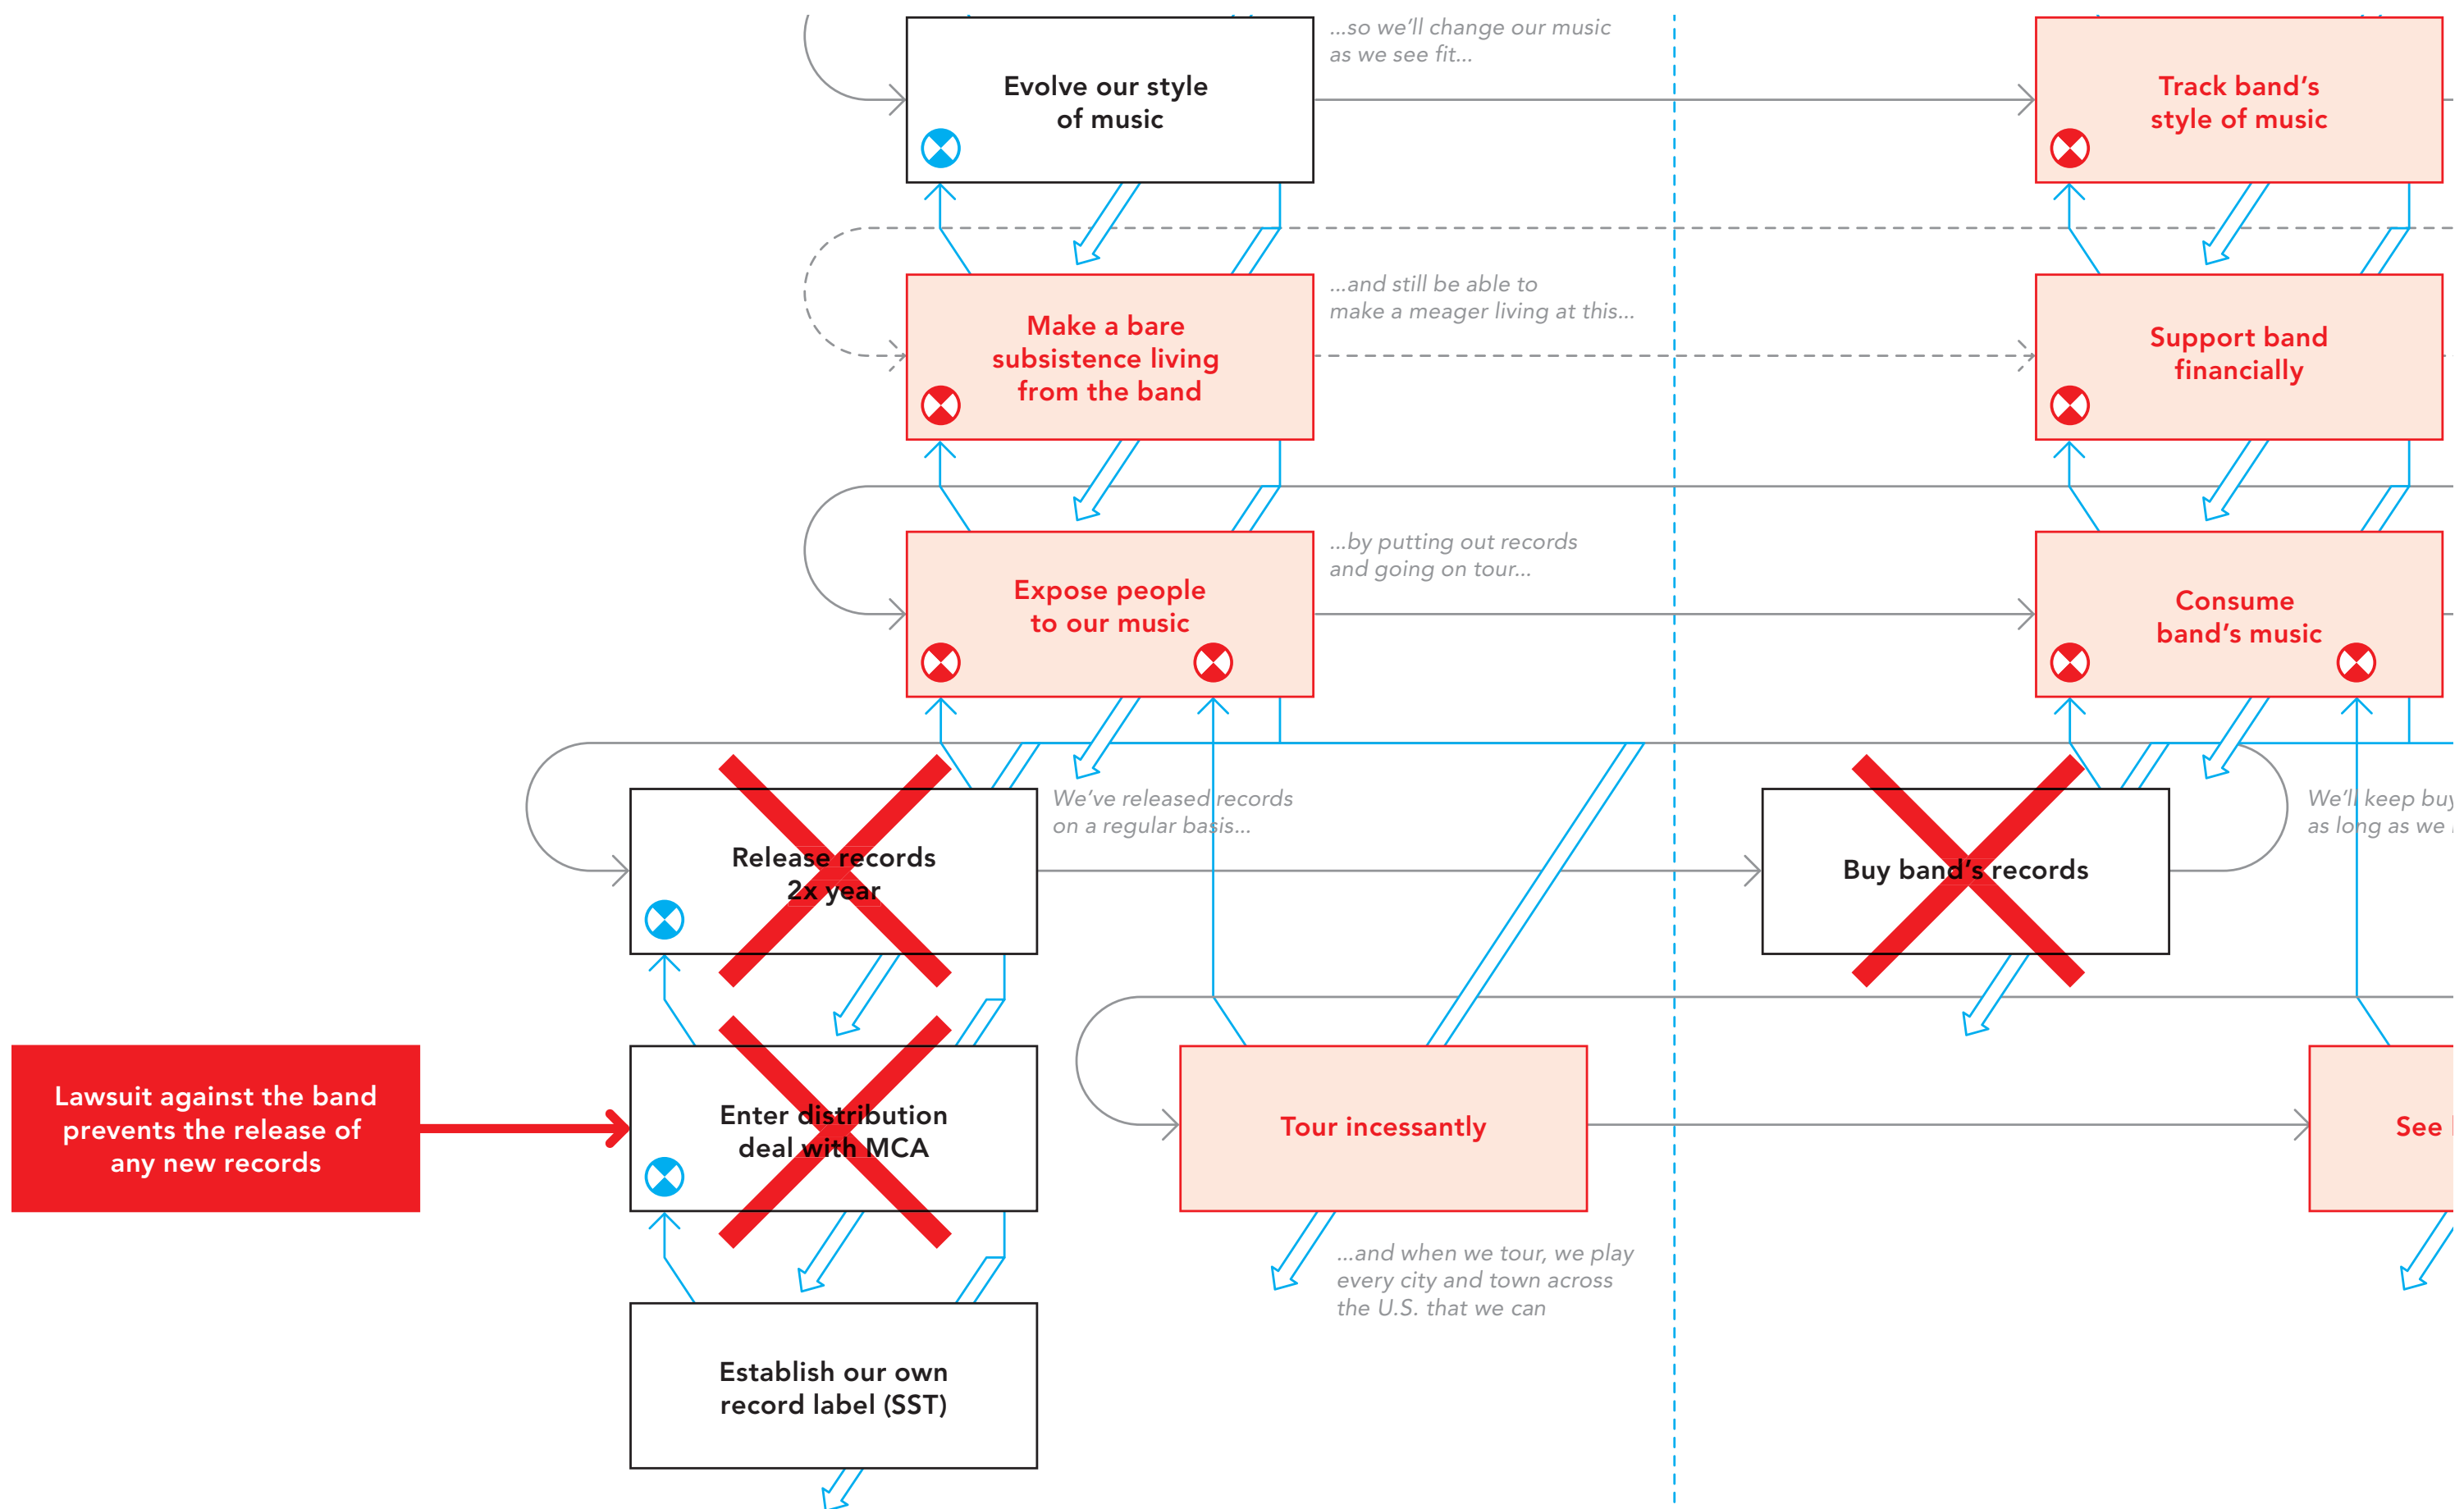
Evolve our style of music

...so we'll change our music as we see fit...

Track band's style of music

Make a bare subsistence living from the band

...and still be able to make a meager living at this...

Support band financially

Expose people to our music

...by putting out records and going on tour...

Consume band's music

Release records 2x year

We've released records on a regular basis...

Buy band's records

We'll keep buy as long as we

Lawsuit against the band prevents the release of any new records

Enter distribution deal with MCA

Tour incessantly

See

...and when we tour, we play every city and town across the U.S. that we can

Establish our own record label (SST)